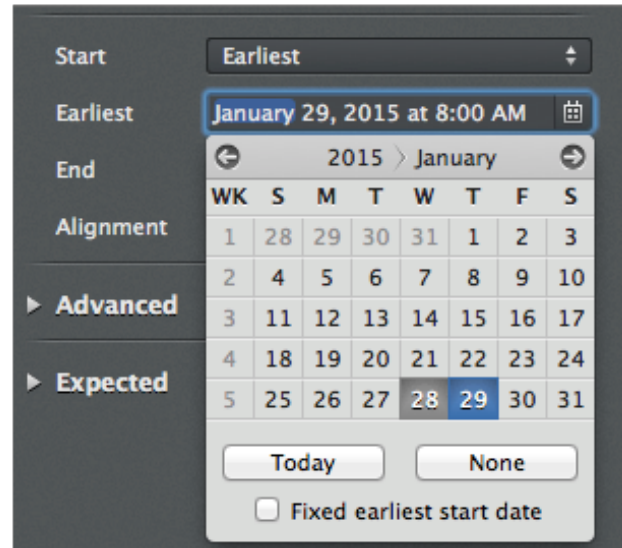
Start
Earliest
Earliest
January 29, 2015 at 8:00 AM
End
Alignment
Advanced
Expected

2015 〉January

| WK | S | M | T | W | T | F | S |
|---|---|---|---|---|---|---|---|
| 1 | 28 | 29 | 30 | 31 | 1 | 2 | 3 |
| 2 | 4 | 5 | 6 | 7 | 8 | 9 | 10 |
| 3 | 11 | 12 | 13 | 14 | 15 | 16 | 17 |
| 4 | 18 | 19 | 20 | 21 | 22 | 23 | 24 |
| 5 | 25 | 26 | 27 | 28 | 29 | 30 | 31 |

Today
None
Fixed earliest start date